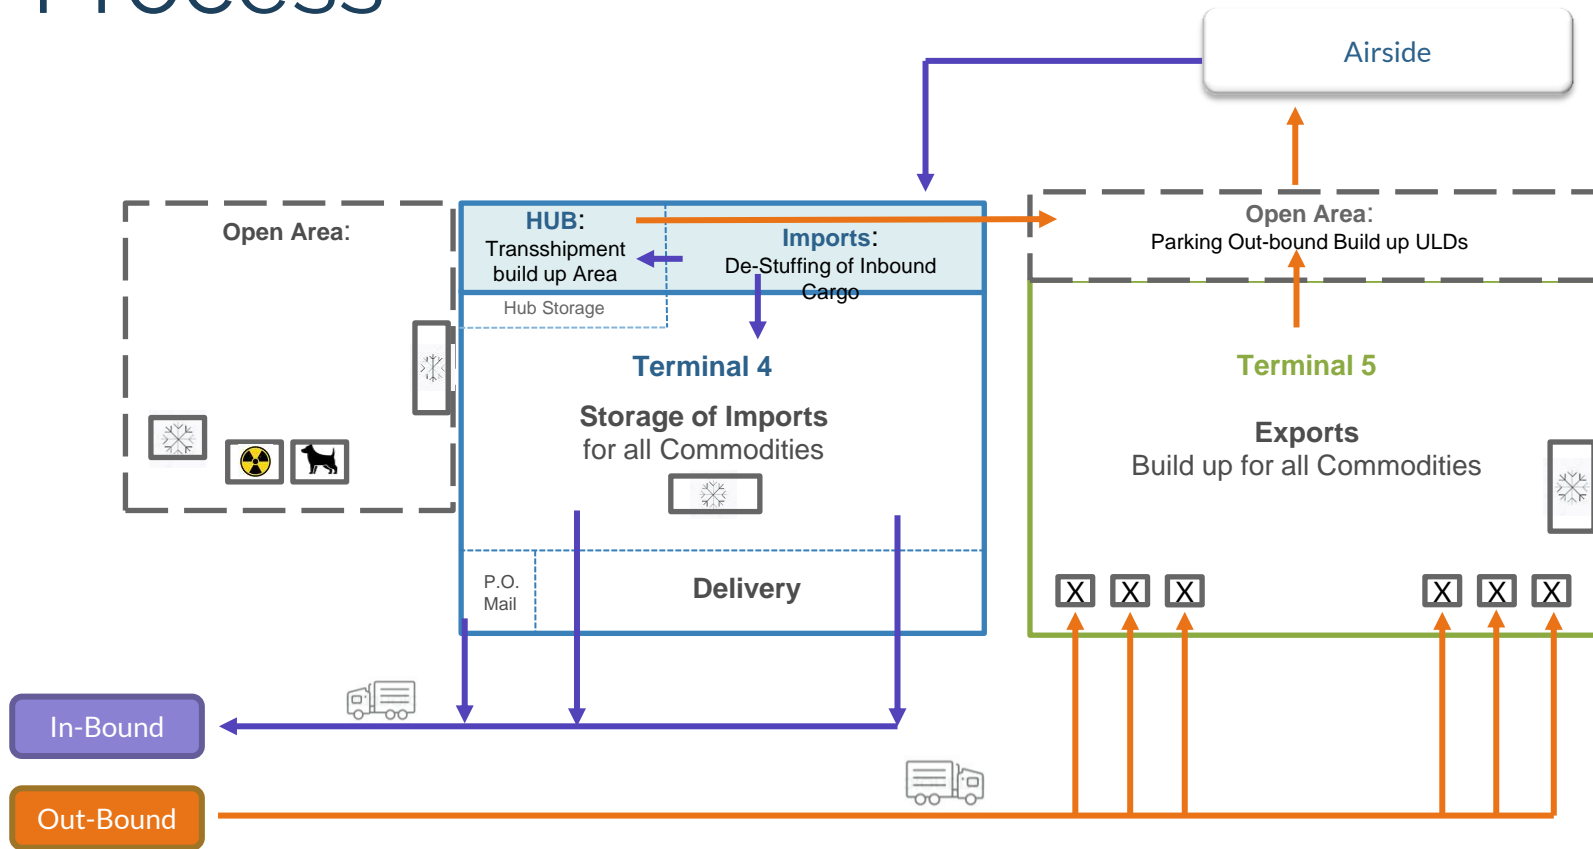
Process

Airside

Open Area:

HUB:
Transshipment build up Area

Hub Storage

Imports:
De-Stuffing of Inbound Cargo

Open Area:
Parking Out-bound Build up ULDs

Terminal 4

Storage of Imports
for all Commodities

Terminal 5

Exports
Build up for all Commodities

P.O. Mail

Delivery

X X X X X X

In-Bound

Out-Bound